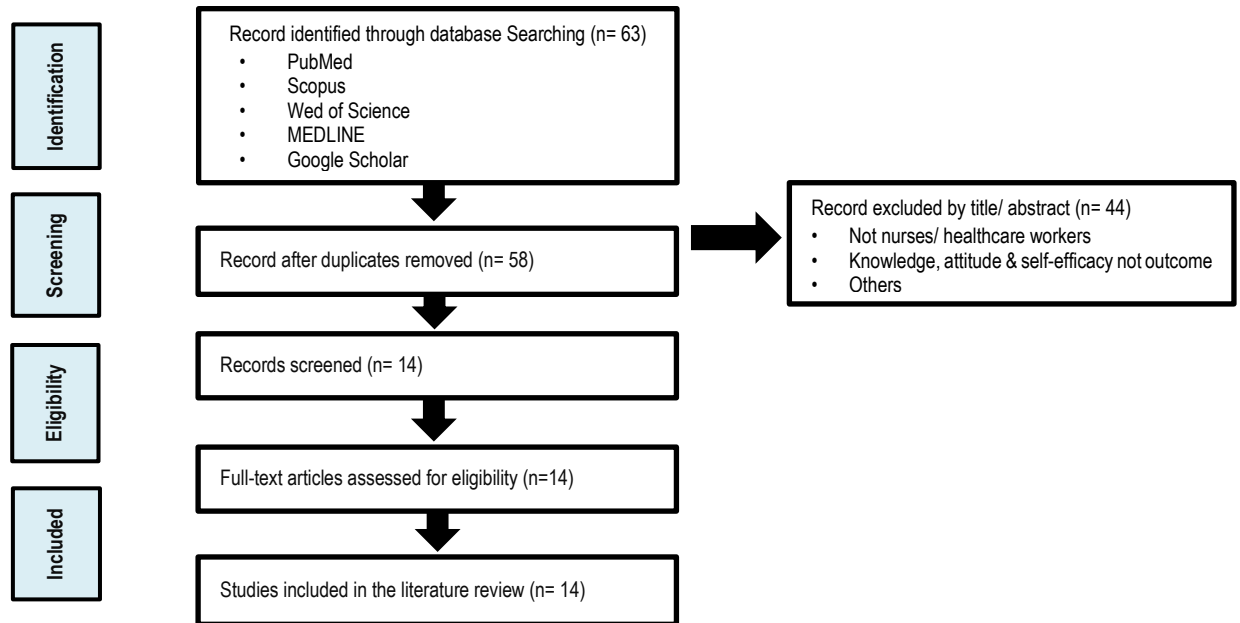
Identification

Record identified through database Searching (n= 63)
• PubMed
• Scopus
• Wed of Science
• MEDLINE
• Google Scholar

Screening

Record after duplicates removed (n= 58)

Record excluded by title/ abstract (n= 44)
• Not nurses/ healthcare workers
• Knowledge, attitude & self-efficacy not outcome
• Others

Eligibility

Records screened (n= 14)

Full-text articles assessed for eligibility (n=14)

Included

Studies included in the literature review (n= 14)